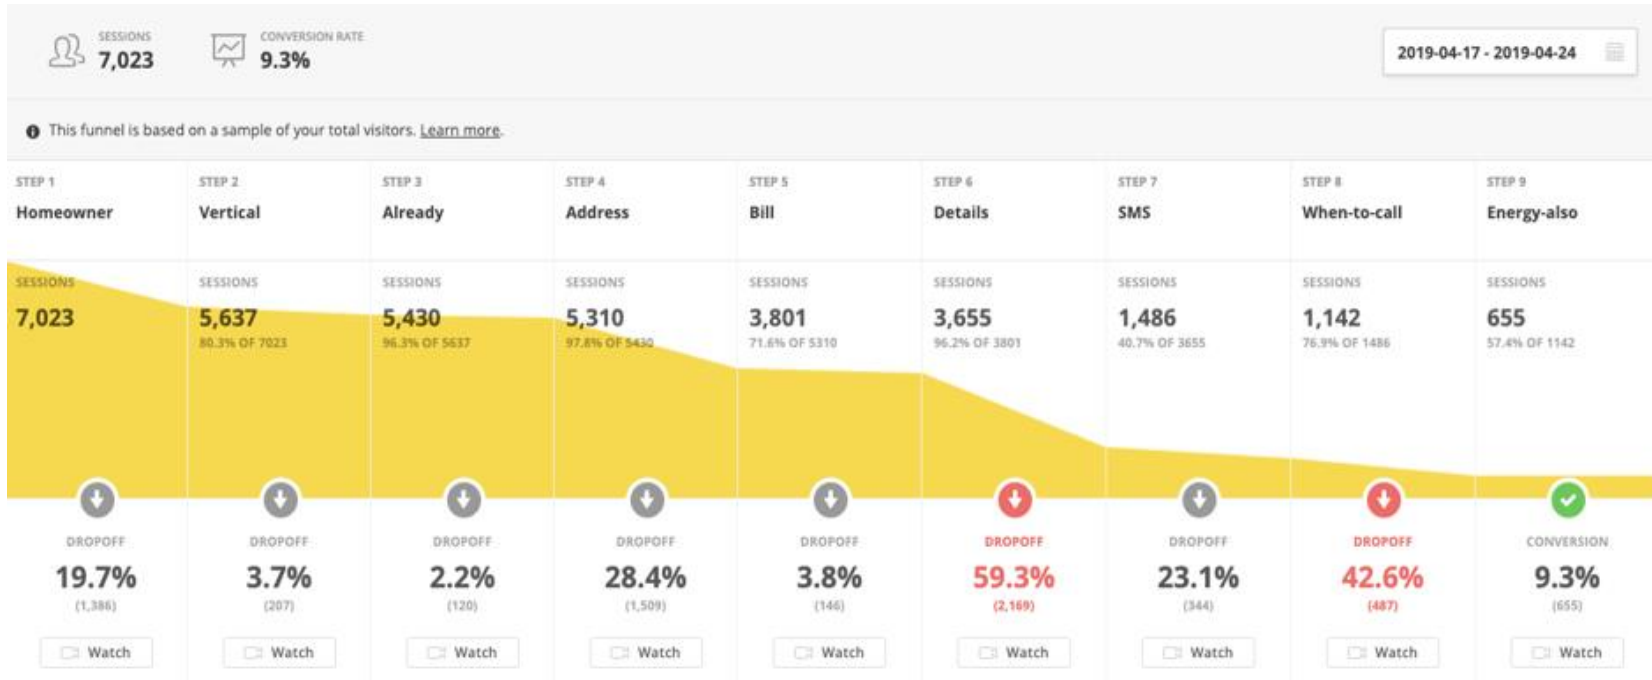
SESSIONS
7,023

CONVERSION RATE
9.3%

2019-04-17 - 2019-04-24

This funnel is based on a sample of your total visitors. Learn more.

STEP 1
Homeowner
SESSIONS
7,023
DROPOFF
19.7%
(1,386)
Watch

STEP 2
Vertical
SESSIONS
5,637
80.3% OF 7023
DROPOFF
3.7%
(207)
Watch

STEP 3
Already
SESSIONS
5,430
96.3% OF 5637
DROPOFF
2.2%
(120)
Watch

STEP 4
Address
SESSIONS
5,310
97.8% OF 5430
DROPOFF
28.4%
(1,509)
Watch

STEP 5
Bill
SESSIONS
3,801
71.6% OF 5310
DROPOFF
3.8%
(146)
Watch

STEP 6
Details
SESSIONS
3,655
96.2% OF 3801
DROPOFF
59.3%
(2,169)
Watch

STEP 7
SMS
SESSIONS
1,486
40.7% OF 3655
DROPOFF
23.1%
(344)
Watch

STEP 8
When-to-call
SESSIONS
1,142
76.9% OF 1486
DROPOFF
42.6%
(487)
Watch

STEP 9
Energy-also
SESSIONS
655
57.4% OF 1142
CONVERSION
9.3%
(655)
Watch